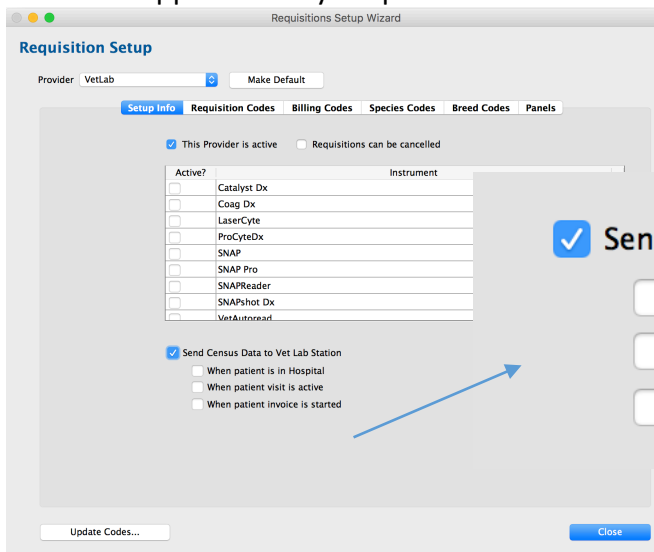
Requisitions Setup Wizard

Requisition Setup

Provider VetLab

Make Default

Setup Info | Requisition Codes | Billing Codes | Species Codes | Breed Codes | Panels

This Provider is active

Requisitions can be cancelled

| Active? | Instrument |
|---|---|
| | Catalyst Dx |
| | Coag Dx |
| | LaserCyte |
| | ProCyteDx |
| | SNAP |
| | SNAP Pro |
| | SNAPReader |
| | SNAPshot Dx |
| | VetAutoread |

Sen

Send Census Data to Vet Lab Station

When patient is in Hospital

When patient visit is active

When patient invoice is started

Update Codes...

Close